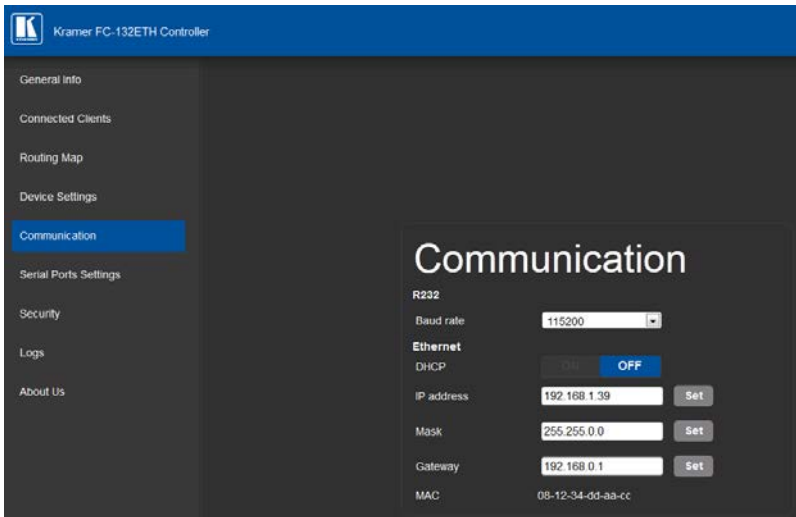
Kramer FC-132ETH Controller

General Info
Connected Clients
Routing Map
Device Settings
Communication
Serial Ports Settings
Security
Logs
About Us

Communication

R232
Baud rate 115200

Ethernet
DHCP ON OFF
IP address 192.168.1.39 Set
Mask 255.255.0.0 Set
Gateway 192.168.0.1 Set
MAC 08-12-34-dd-aa-cc